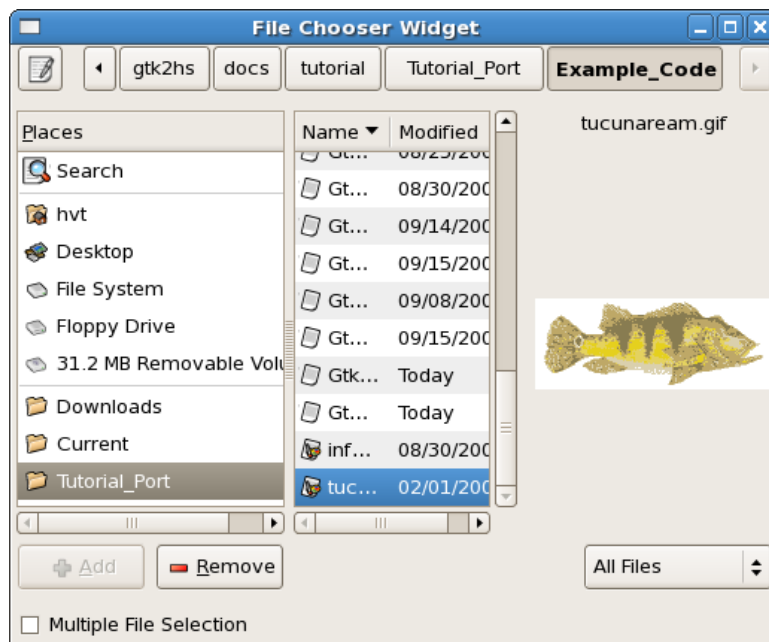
File Chooser Widget

gtk2hs | docs | tutorial | Tutorial_Port | Example_Code

Places
Search
hvt
Desktop
File System
Floppy Drive
31.2 MB Removable Volu
Downloads
Current
Tutorial_Port

| Name | Modified |
|---|---|
| Gt... | 08/23/200 |
| Gt... | 08/30/200 |
| Gt... | 09/14/200 |
| Gt... | 09/15/200 |
| Gt... | 09/08/200 |
| Gt... | 09/15/200 |
| Gtk... | Today |
| Gt... | Today |
| inf... | 08/30/200 |
| tuc... | 02/01/200 |

tucunaream.gif

Add
Remove
All Files

Multiple File Selection